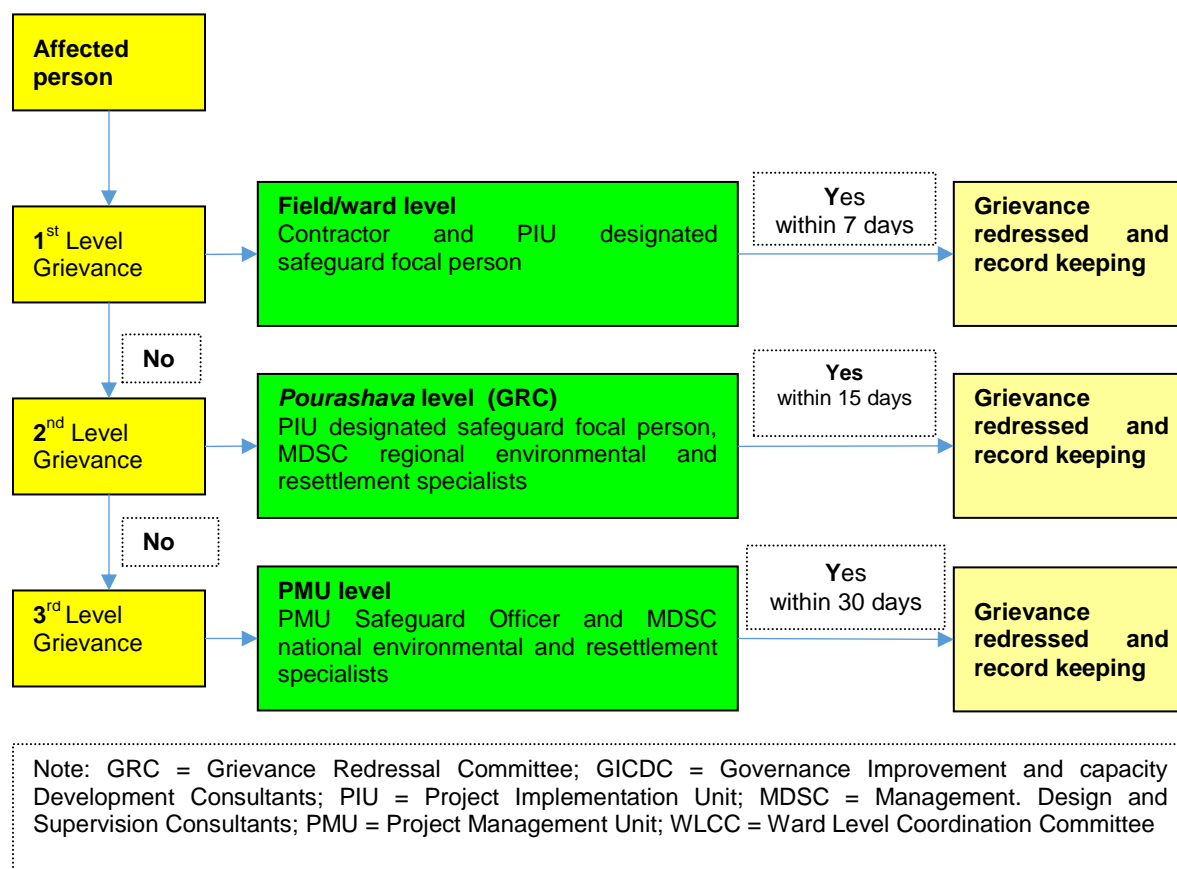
Affected person

1$^{st}$ Level Grievance

Field/ward level
Contractor and PIU designated safeguard focal person

Yes
within 7 days

Grievance redressed and record keeping

No

2$^{nd}$ Level Grievance

Pourashava level (GRC)
PIU designated safeguard focal person, MDSC regional environmental and resettlement specialists

Yes
within 15 days

Grievance redressed and record keeping

No

3$^{rd}$ Level Grievance

PMU level
PMU Safeguard Officer and MDSC national environmental and resettlement specialists

Yes
within 30 days

Grievance redressed and record keeping

Note: GRC = Grievance Redressal Committee; GICDC = Governance Improvement and capacity Development Consultants; PIU = Project Implementation Unit; MDSC = Management. Design and Supervision Consultants; PMU = Project Management Unit; WLCC = Ward Level Coordination Committee